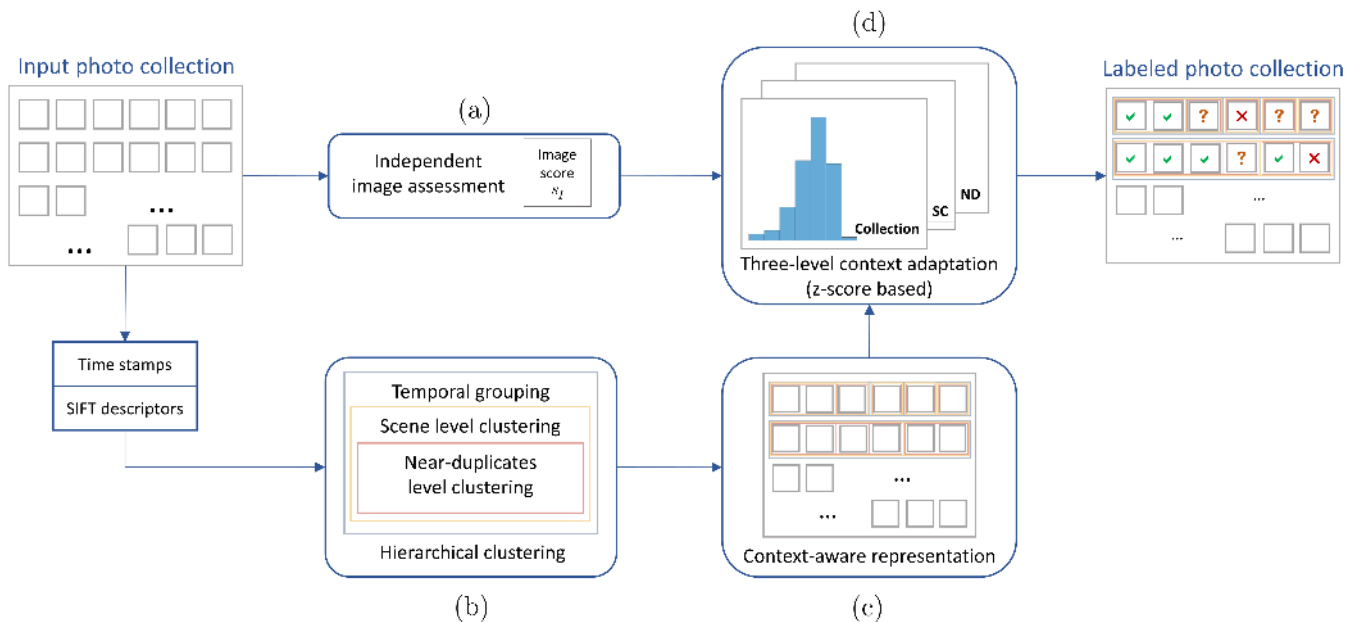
Input photo collection

...

...

(a)

Independent image assessment

Image score $s_I$

(d)

ND

SC

Collection

Three-level context adaptation (z-score based)

Labeled photo collection

✔ ✔ ? ✕ ? ?

✔ ✔ ✔ ? ✔ ✕

...

...

Time stamps

SIFT descriptors

Temporal grouping

Scene level clustering

Near-duplicates level clustering

Hierarchical clustering

(b)

...

...

Context-aware representation

(c)